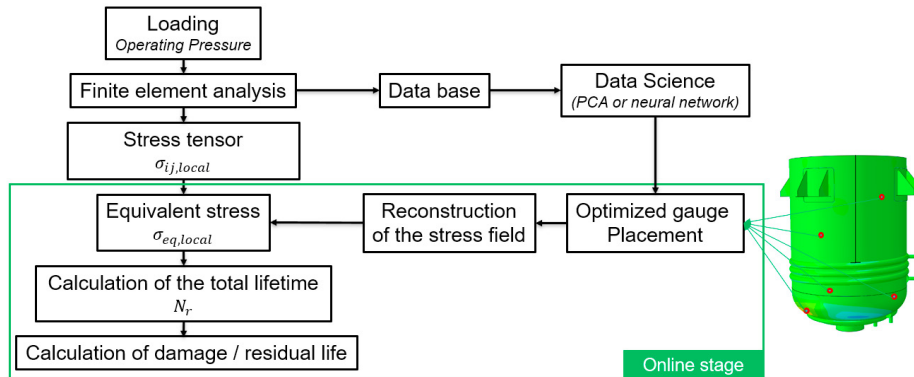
Loading
Operating Pressure

Finite element analysis

Data base

Data Science
(PCA or neural network)

Stress tensor
$\sigma_{ij,local}$

Equivalent stress
$\sigma_{eq,local}$

Reconstruction of the stress field

Optimized gauge Placement

Calculation of the total lifetime
$N_r$

Calculation of damage / residual life

Online stage